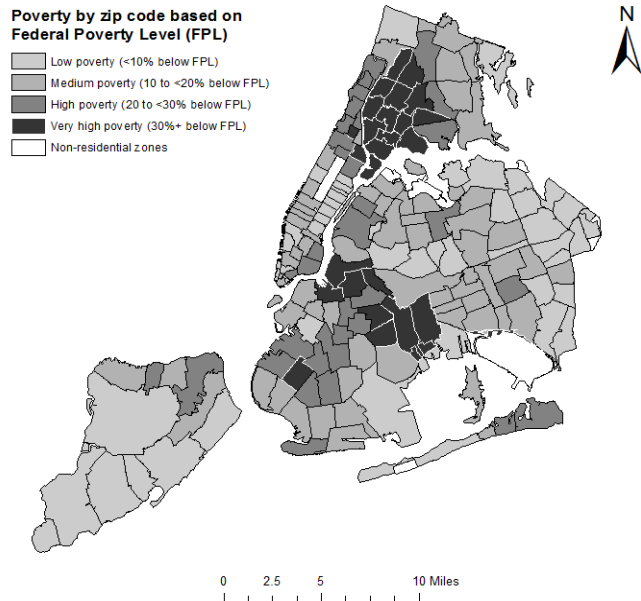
Poverty by zip code based on Federal Poverty Level (FPL)

Low poverty (<10% below FPL)
Medium poverty (10 to <20% below FPL)
High poverty (20 to <30% below FPL)
Very high poverty (30%+ below FPL)
Non-residential zones

N

0 2.5 5 10 Miles